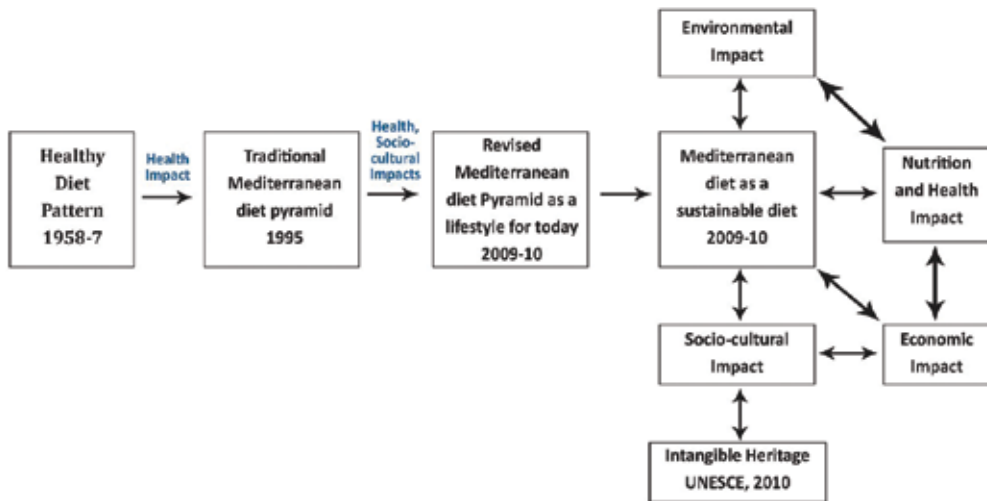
Healthy Diet Pattern 1958-7

Health Impact

Traditional Mediterranean diet pyramid 1995

Health, Socio-cultural Impacts

Revised Mediterranean diet Pyramid as a lifestyle for today 2009-10

Environmental Impact

Mediterranean diet as a sustainable diet 2009-10

Nutrition and Health Impact

Socio-cultural Impact

Economic Impact

Intangible Heritage UNESCE, 2010